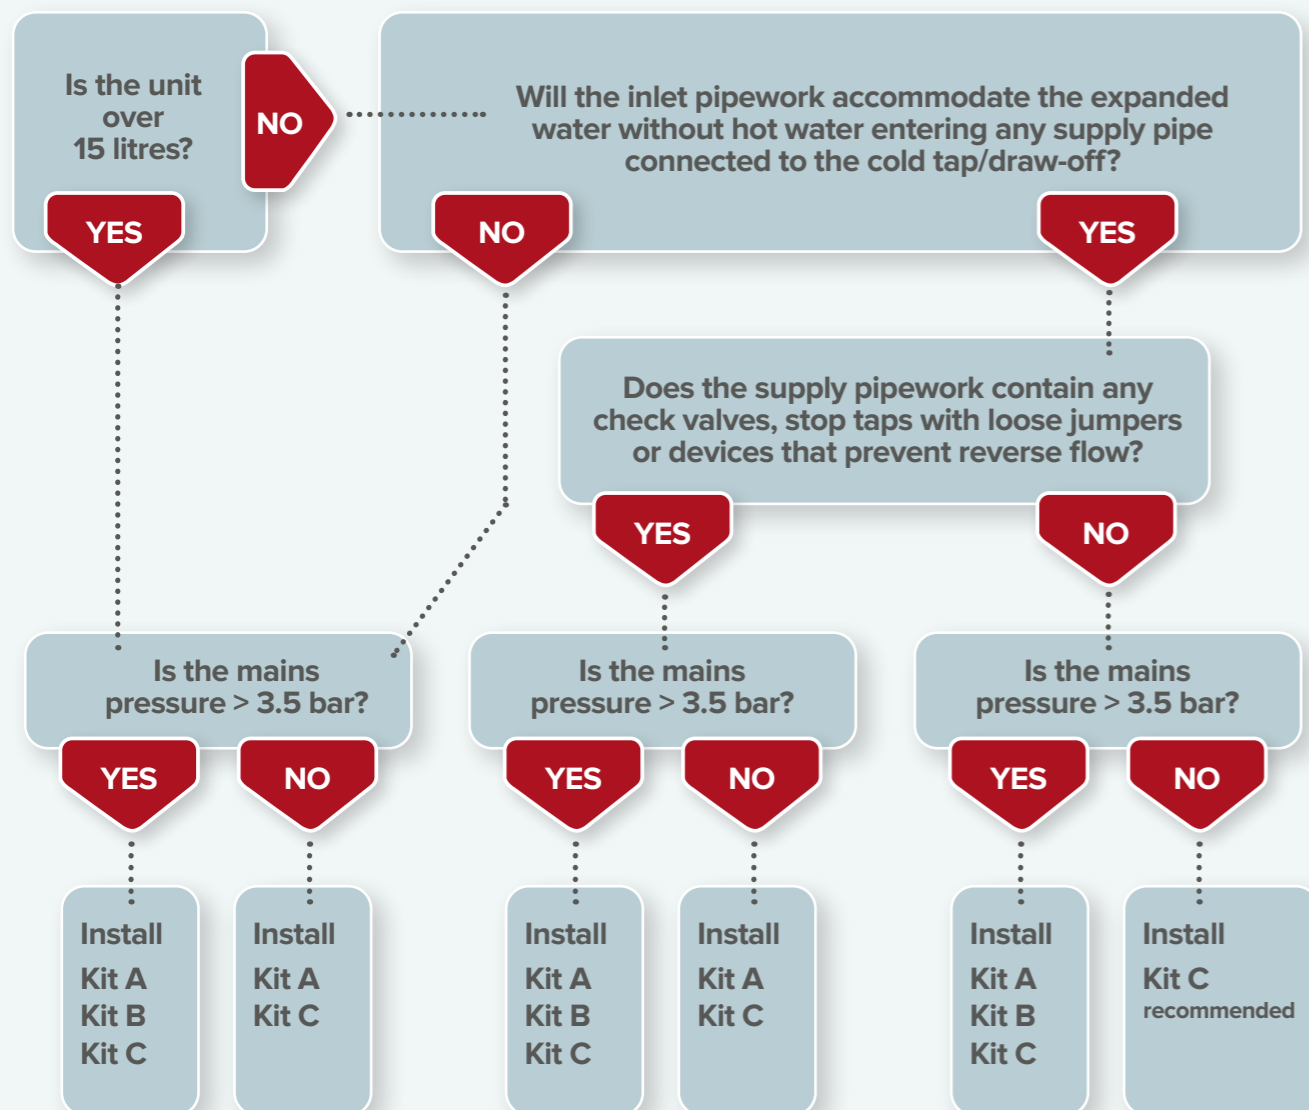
Is the unit over 15 litres?

NO

Will the inlet pipework accommodate the expanded water without hot water entering any supply pipe connected to the cold tap/draw-off?

YES

NO

YES

Does the supply pipework contain any check valves, stop taps with loose jumpers or devices that prevent reverse flow?

YES

NO

Is the mains pressure > 3.5 bar?

YES

NO

Is the mains pressure > 3.5 bar?

YES

NO

Is the mains pressure > 3.5 bar?

YES

NO

Install
Kit A
Kit B
Kit C

Install
Kit A
Kit C

Install
Kit A
Kit B
Kit C

Install
Kit A
Kit C

Install
Kit A
Kit B
Kit C

Install
Kit C
recommended